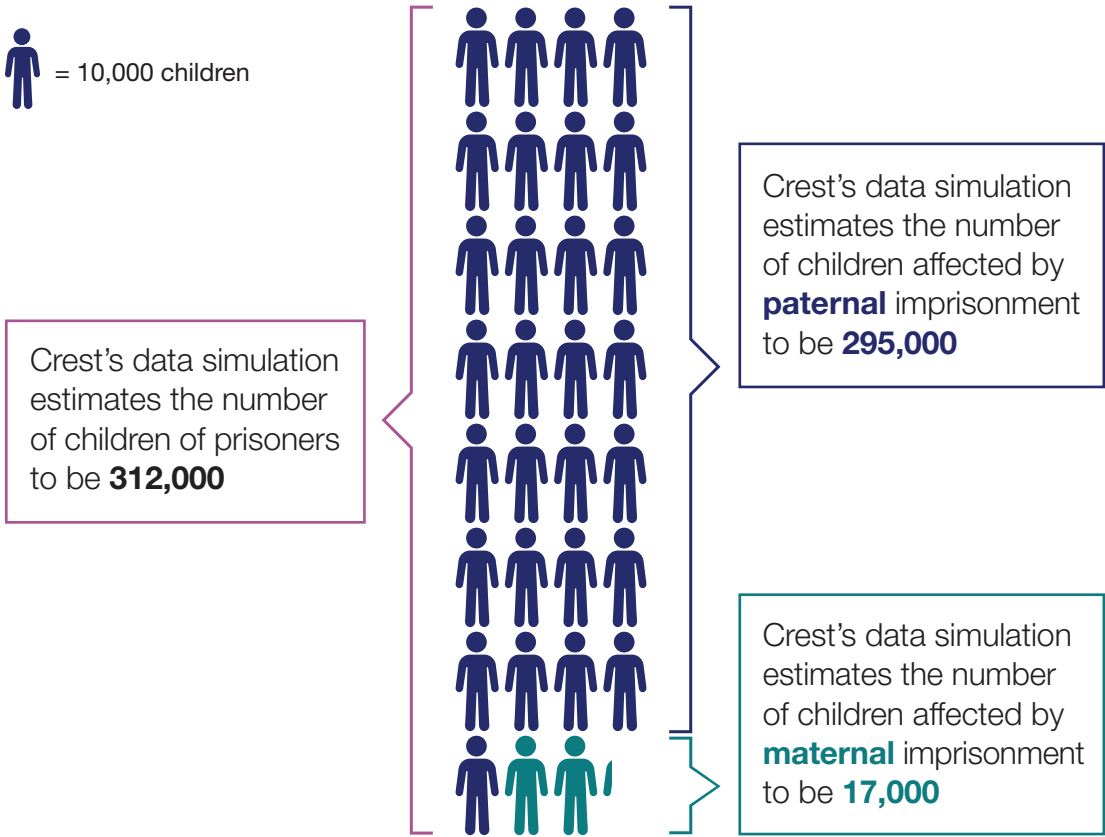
= 10,000 children

Crest's data simulation estimates the number of children of prisoners to be **312,000**

Crest's data simulation estimates the number of children affected by **paternal** imprisonment to be **295,000**

Crest's data simulation estimates the number of children affected by **maternal** imprisonment to be **17,000**